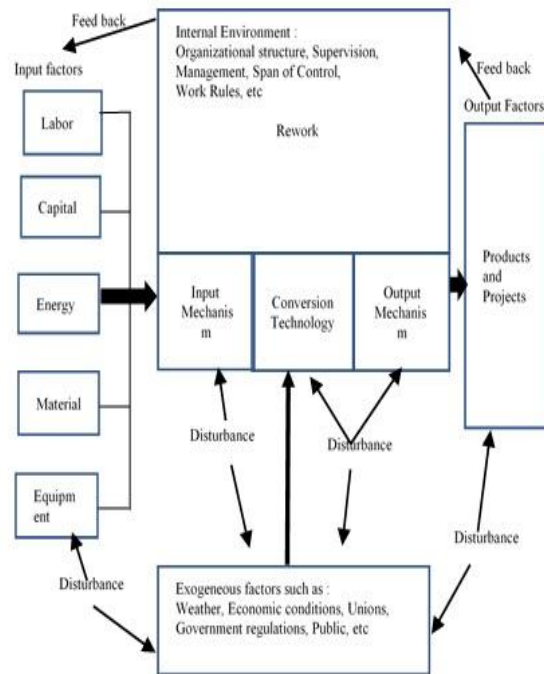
Feed back

Input factors

Internal Environment : Organizational structure, Supervision, Management, Span of Control, Work Rules, etc

Rework

Feed back

Output Factors

Labor

Capital

Energy

Material

Equipm ent

Input Mechanis m

Conversion Technology

Output Mechanis m

Products and Projects

Disturbance

Disturbance

Disturbance

Disturbance

Exogeneous factors such as : Weather, Economic conditions, Unions, Government regulations, Public, etc